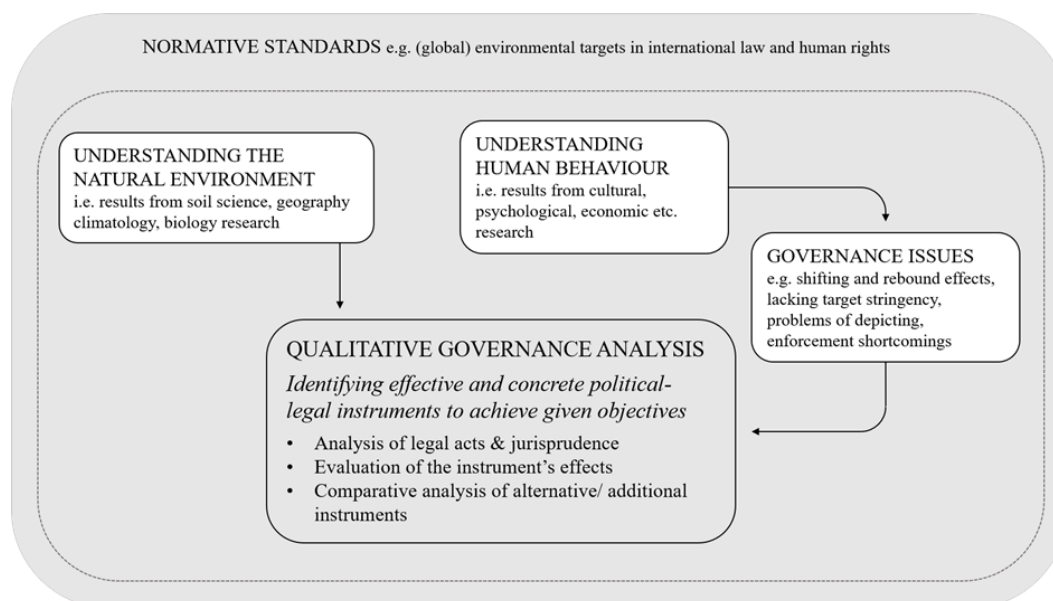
NORMATIVE STANDARDS e.g. (global) environmental targets in international law and human rights

UNDERSTANDING THE NATURAL ENVIRONMENT
i.e. results from soil science, geography climatology, biology research

UNDERSTANDING HUMAN BEHAVIOUR
i.e. results from cultural, psychological, economic etc. research

GOVERNANCE ISSUES
e.g. shifting and rebound effects, lacking target stringency, problems of depicting, enforcement shortcomings

QUALITATIVE GOVERNANCE ANALYSIS
*Identifying effective and concrete political-legal instruments to achieve given objectives*

- Analysis of legal acts & jurisprudence
- Evaluation of the instrument's effects
- Comparative analysis of alternative/ additional instruments